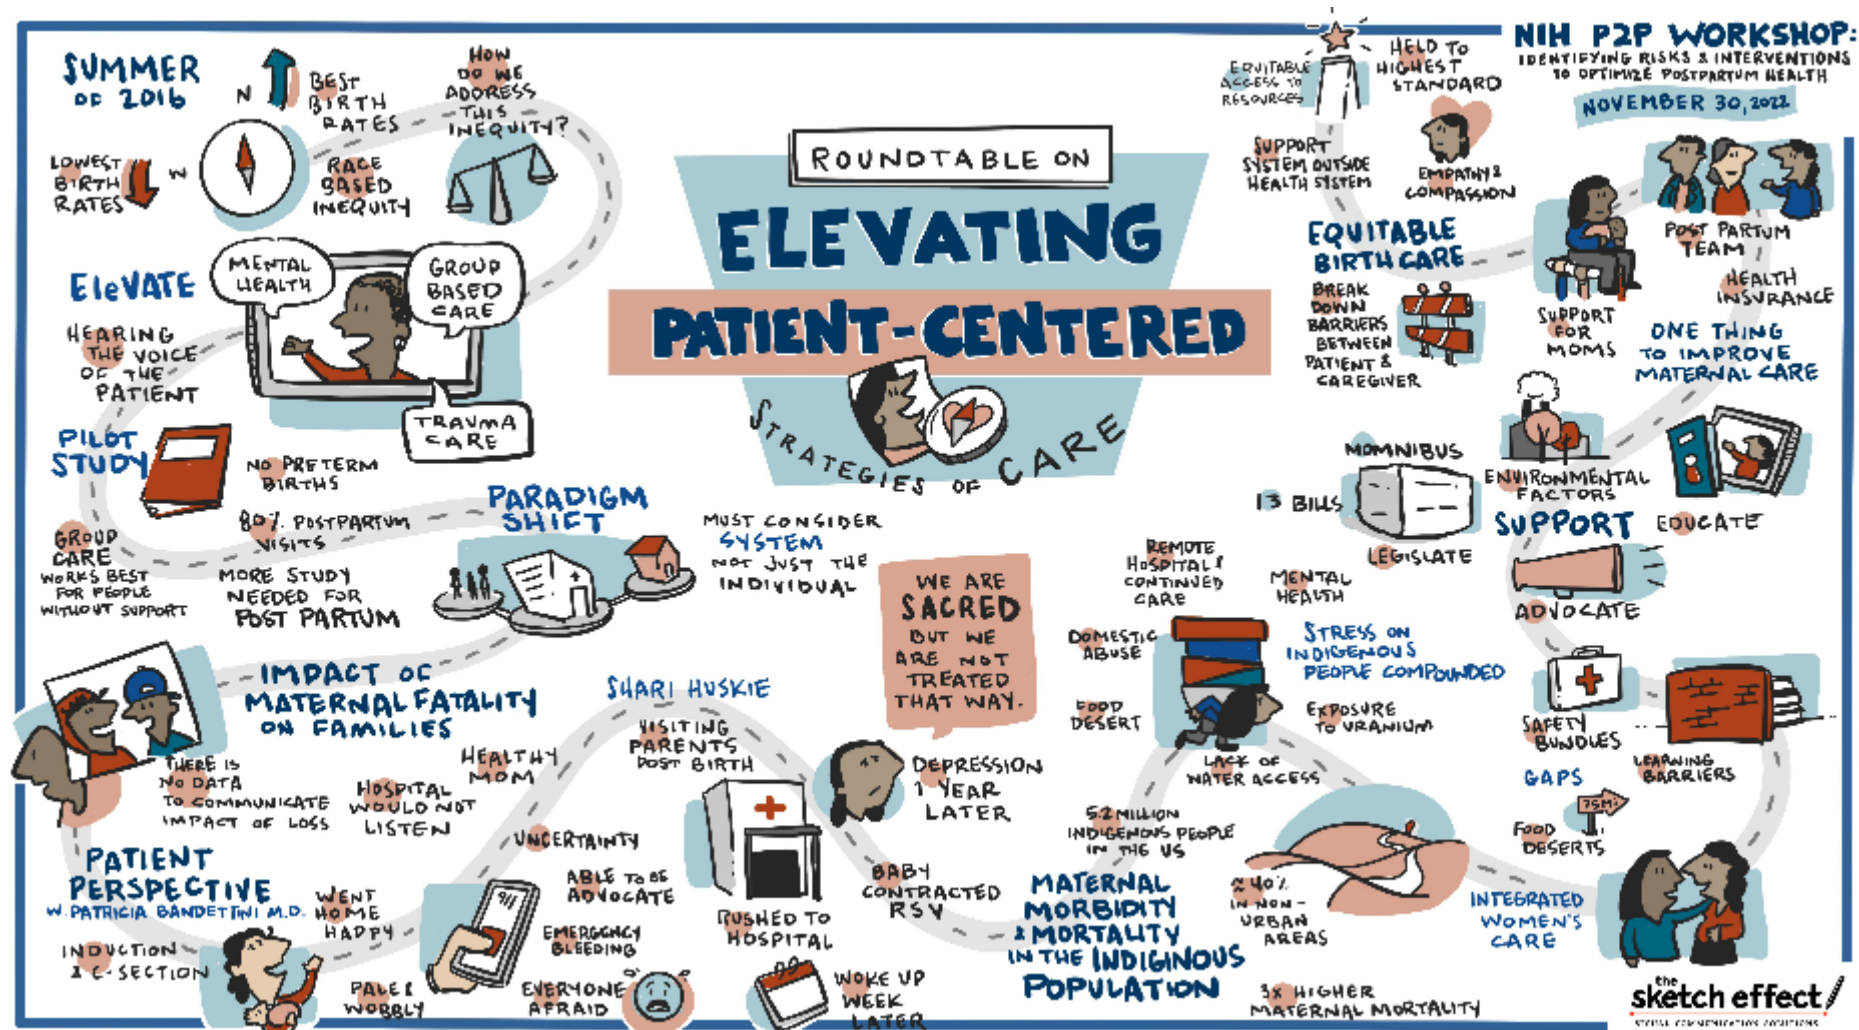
SUMMER OF 2016

N BEST BIRTH RATES

LOWEST BIRTH RATES W

HOW DO WE ADDRESS THIS INEQUITY?

RACE BASED INEQUITY

ElEVATE

HEARING THE VOICE OF THE PATIENT

MENTAL HEALTH

GROUP BASED CARE

TRAUMA CARE

PILOT STUDY

NO PRETERM BIRTHS

80% POSTPARTUM VISITS

GROUP CARE WORKS BEST FOR PEOPLE WITHOUT SUPPORT

MORE STUDY NEEDED FOR POST PARTUM

PARADIGM SHIFT

MUST CONSIDER SYSTEM NOT JUST THE INDIVIDUAL

ROUNDTABLE ON

ELEVATING PATIENT-CENTERED

STRATEGIES OF CARE

WE ARE SACRED BUT WE ARE NOT TREATED THAT WAY.

IMPACT OF MATERNAL FATALITY ON FAMILIES

THERE IS NO DATA TO COMMUNICATE IMPACT OF LOSS

HOSPITAL WOULD NOT LISTEN

HEALTHY MOM

SHARI HUSKIE

VISITING PARENTS POST BIRTH

UNCERTAINTY

ABLE TO BE ADVOCATE

EMERGENCY BLEEDING

EVERYONE AFRAID

RUSHED TO HOSPITAL

WOKE UP WEEK LATER

DEPRESSION 1 YEAR LATER

BABY CONTRACTED RSV

PATIENT PERSPECTIVE
W. PATRICIA BANDETTINI M.D.

WENT HOME HAPPY

INDUCTION & C-SECTION

PALE & WOBBLY

911

NIH P2P WORKSHOP:
IDENTIFYING RISKS & INTERVENTIONS TO OPTIMIZE POSTPARTUM HEALTH
NOVEMBER 30, 2022

EQUITABLE ACCESS TO RESOURCES

HELD TO HIGHEST STANDARD

SUPPORT SYSTEM OUTSIDE HEALTH SYSTEM

EMPATHY & COMPASSION

EQUITABLE BIRTH CARE

BREAK DOWN BARRIERS BETWEEN PATIENT & CAREGIVER

POST PARTUM TEAM

HEALTH INSURANCE

SUPPORT FOR MOMS

ONE THING TO IMPROVE MATERNAL CARE

MOMNIBUS

13 BILLS

LEGISLATE

ENVIRONMENTAL FACTORS

SUPPORT

EDUCATE

ADVOCATE

REMOTE HOSPITAL & CONTINUED CARE

MENTAL HEALTH

DOMESTIC ABUSE

FOOD DESERT

STRESS ON INDIGENOUS PEOPLE COMPOUNDED

EXPOSURE TO URANIUM

LACK OF WATER ACCESS

5.2 MILLION INDIGENOUS PEOPLE IN THE US

≈40% IN NON-URBAN AREAS

MATERNAL MORBIDITY & MORTALITY IN THE INDIGINOUS POPULATION

3x HIGHER MATERNAL MORTALITY

SAFETY BUNDLES

LEARNING BARRIERS

GAPS

75MI

FOOD DESERTS

INTEGRATED WOMEN'S CARE

the sketch effect